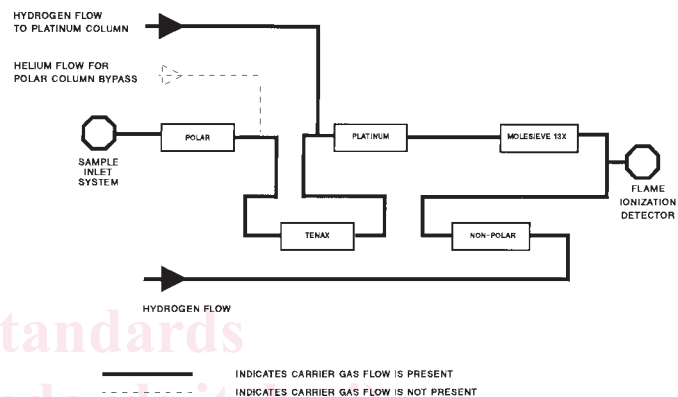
HYDROGEN FLOW TO PLATINUM COLUMN

HELIUM FLOW FOR POLAR COLUMN BYPASS

SAMPLE INLET SYSTEM

POLAR

PLATINUM

MOLESIEVE 13X

FLAME IONIZATION DETECTOR

TENAX

NON-POLAR

HYDROGEN FLOW

tandards

INDICATES CARRIER GAS FLOW IS PRESENT

INDICATES CARRIER GAS FLOW IS NOT PRESENT